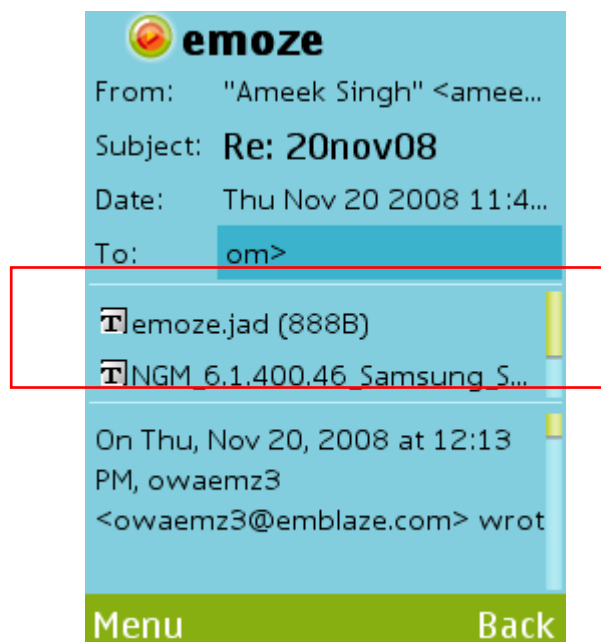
emoze

From: "Ameek Singh" <amee...

Subject: Re: 20nov08

Date: Thu Nov 20 2008 11:4...

To: om>

emoze.jad (888B)

NGM_6.1.400.46_Samsung_S...

On Thu, Nov 20, 2008 at 12:13 PM, owaemz3 <owaemz3@emblaze.com> wrot

Menu Back